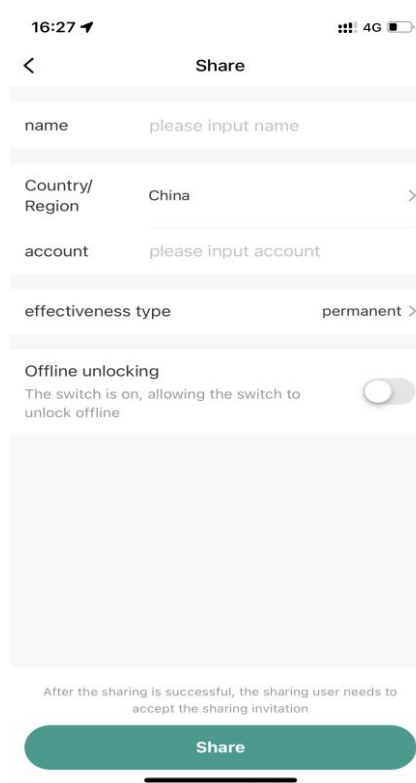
16:27
4G
<
Share

name please input name

Country/ Region China >

account please input account

effectiveness type permanent >

Offline unlocking
The switch is on, allowing the switch to unlock offline

After the sharing is successful, the sharing user needs to accept the sharing invitation

Share